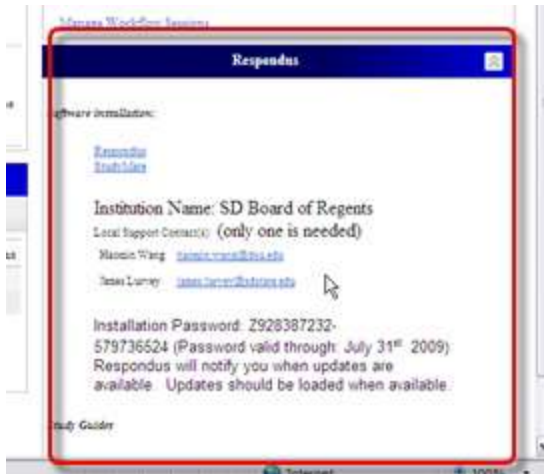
Manage Workflow Sessions

Respondus

Software installation:

Respondus
StudyMate

Institution Name: SD Board of Regents
Local Support Contact(s) (only one is needed)

Haomin Wang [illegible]

James Lurvey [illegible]

Installation Password: Z928387232-579736524 (Password valid through: July 31st, 2009) Respondus will notify you when updates are available. Updates should be loaded when available.

Study Guides

Internet

100%